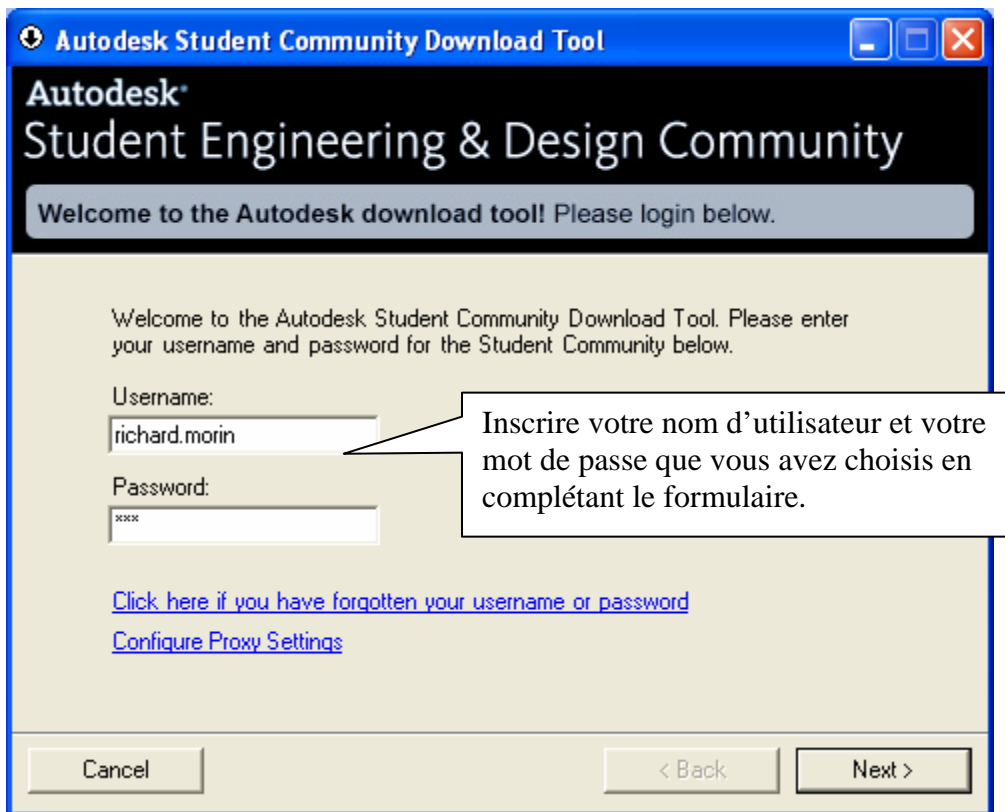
Autodesk Student Community Download Tool

Autodesk

Student Engineering & Design Community

Welcome to the Autodesk download tool! Please login below.

Welcome to the Autodesk Student Community Download Tool. Please enter your username and password for the Student Community below.

Username:

richard.morin

Password:

***

Inscrire votre nom d'utilisateur et votre mot de passe que vous avez choisis en complétant le formulaire.

Click here if you have forgotten your username or password

Configure Proxy Settings

Cancel

< Back

Next >